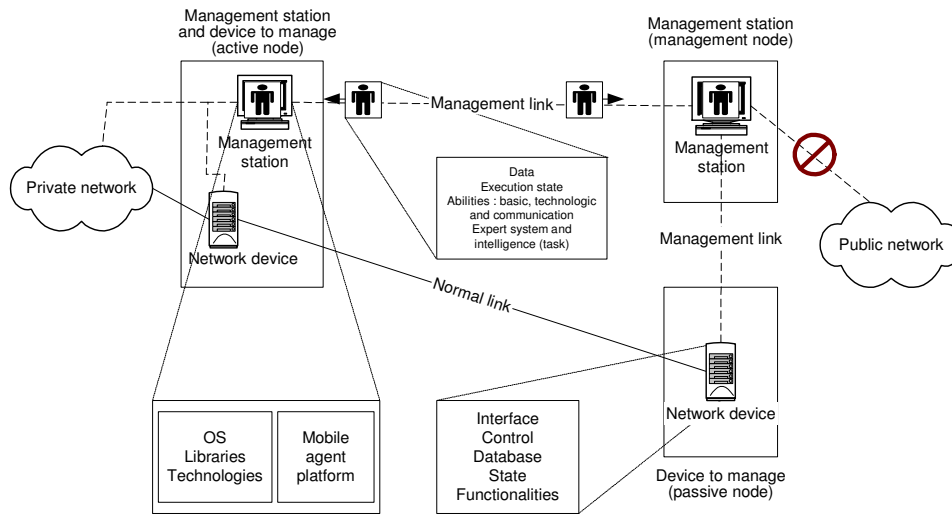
Management station and device to manage (active node)

Management station (management node)

Management link

Management station

Management station

Private network

Data
Execution state
Abilities : basic, technologic and communication
Expert system and intelligence (task)

Management link

Public network

Network device

Normal link

Network device

OS
Libraries
Technologies

Mobile agent platform

Interface
Control
Database
State
Functionalities

Device to manage (passive node)